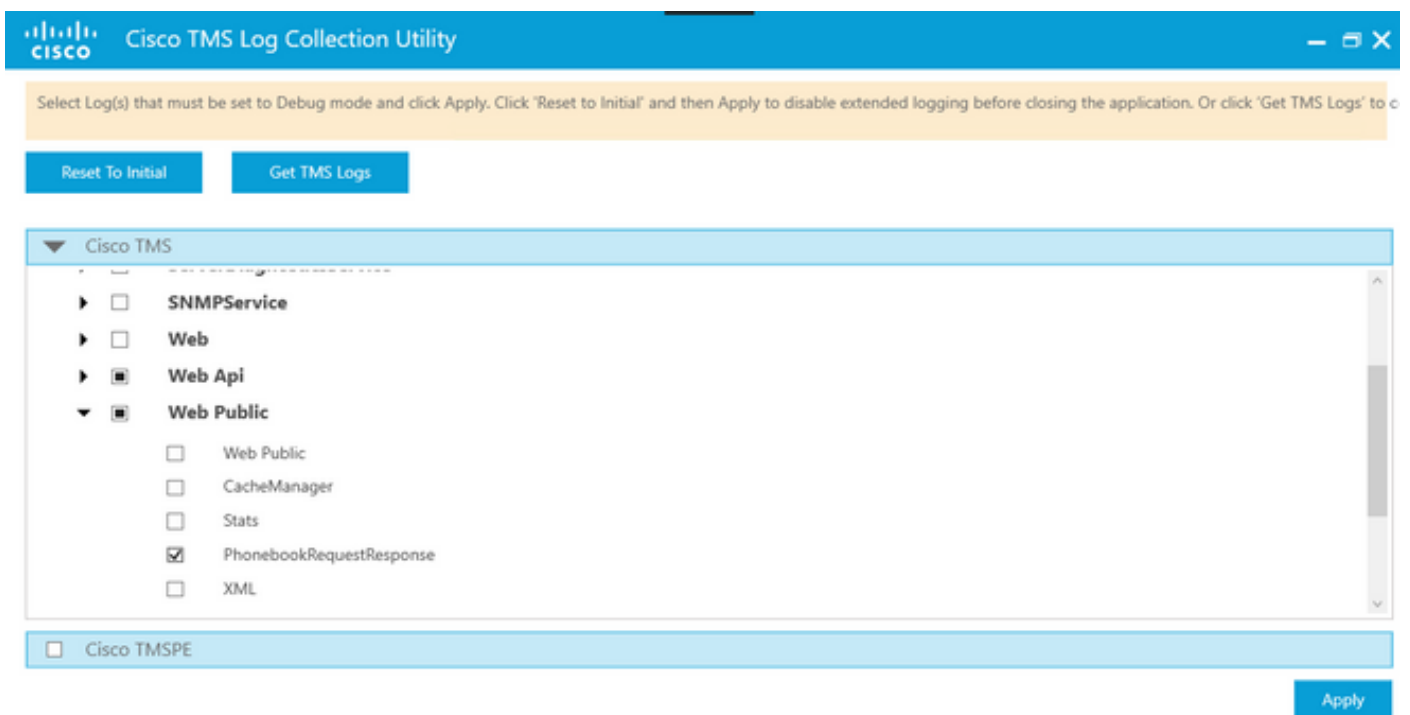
cisco Cisco TMS Log Collection Utility

Select Log(s) that must be set to Debug mode and click Apply. Click 'Reset to Initial' and then Apply to disable extended logging before closing the application. Or click 'Get TMS Logs' to c

Reset To Initial

Get TMS Logs

Cisco TMS

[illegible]

SNMPService

Web

Web Api

Web Public

Web Public

CacheManager

Stats

PhonebookRequestResponse

XML

Cisco TMSPE

Apply